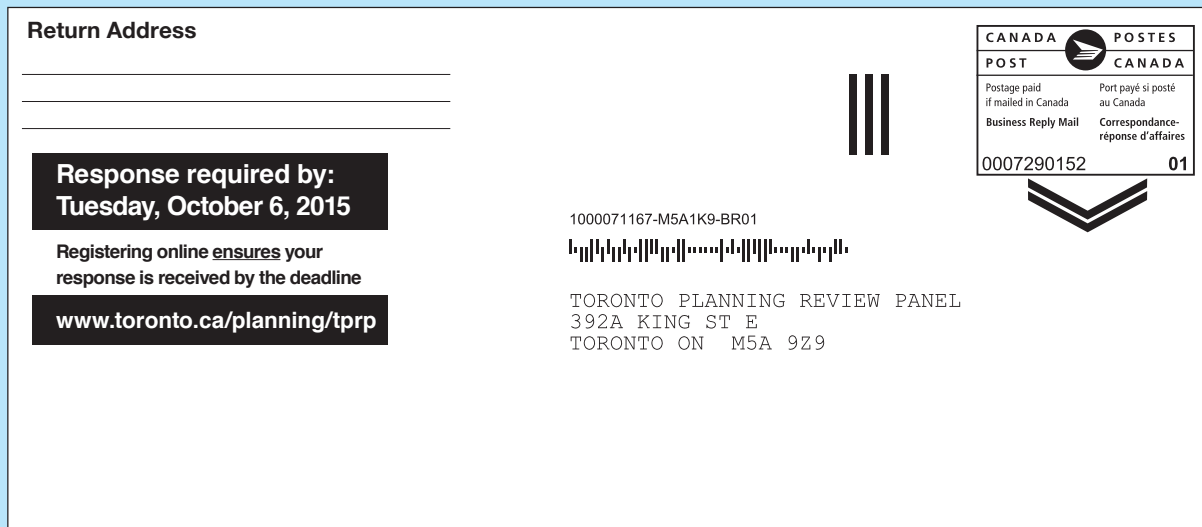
Return Address

Response required by:
Tuesday, October 6, 2015

Registering online ensures your response is received by the deadline

www.toronto.ca/planning/tprp

CANADA POSTES
POST CANADA
Postage paid if mailed in Canada
Port payé si posté au Canada
Business Reply Mail
Correspondance-réponse d'affaires
0007290152 01

1000071167-M5A1K9-BR01

TORONTO PLANNING REVIEW PANEL
392A KING ST E
TORONTO ON M5A 9Z9